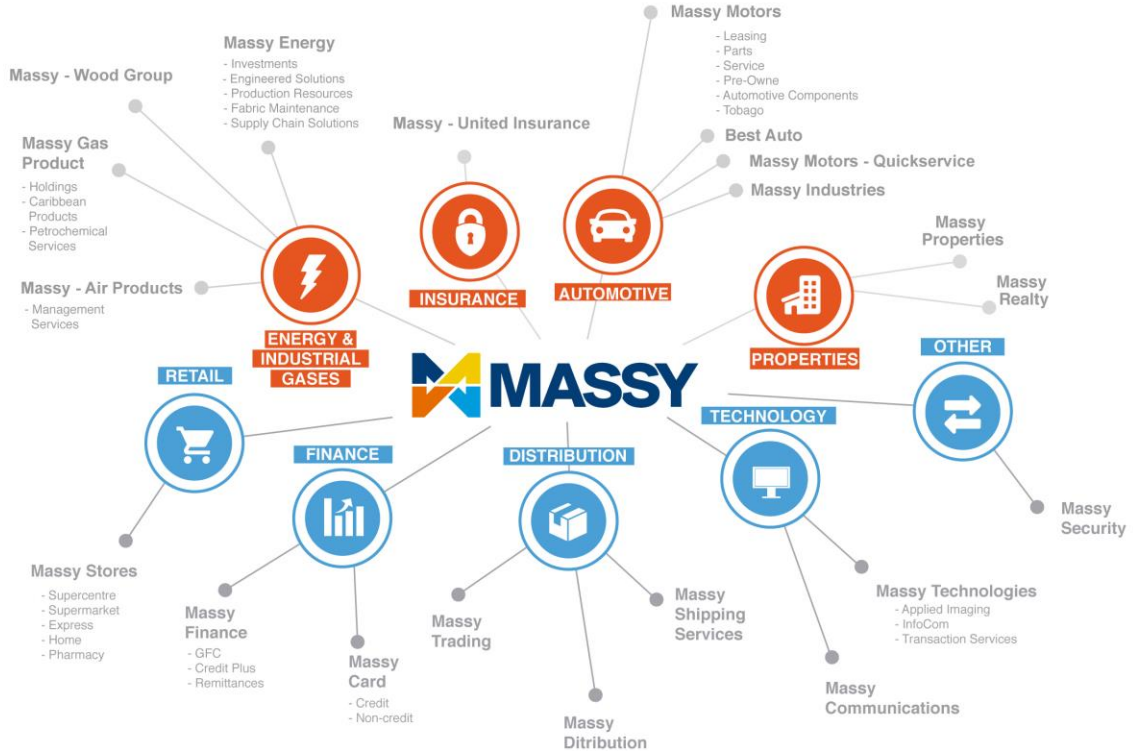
Massy Motors
- Leasing
- Parts
- Service
- Pre-Owne
- Automotive Components
- Tobago

Massy Energy
- Investments
- Engineered Solutions
- Production Resources
- Fabric Maintenance
- Supply Chain Solutions

Massy - Wood Group

Massy Gas Product
- Holdings
- Caribbean Products
- Petrochemical Services

Massy - United Insurance

Best Auto

Massy Motors - Quickservice

Massy Industries

Massy Properties

Massy Realty

Massy - Air Products
- Management Services

INSURANCE

AUTOMOTIVE

ENERGY & INDUSTRIAL GASES

PROPERTIES

OTHER

MASSY

RETAIL

TECHNOLOGY

FINANCE

DISTRIBUTION

Massy Security

Massy Stores
- Supercentre
- Supermarket
- Express
- Home
- Pharmacy

Massy Finance
- GFC
- Credit Plus
- Remittances

Massy Card
- Credit
- Non-credit

Massy Trading

Massy Shipping Services

Massy Technologies
- Applied Imaging
- InfoCom
- Transaction Services

Massy Communications

Massy Ditribution